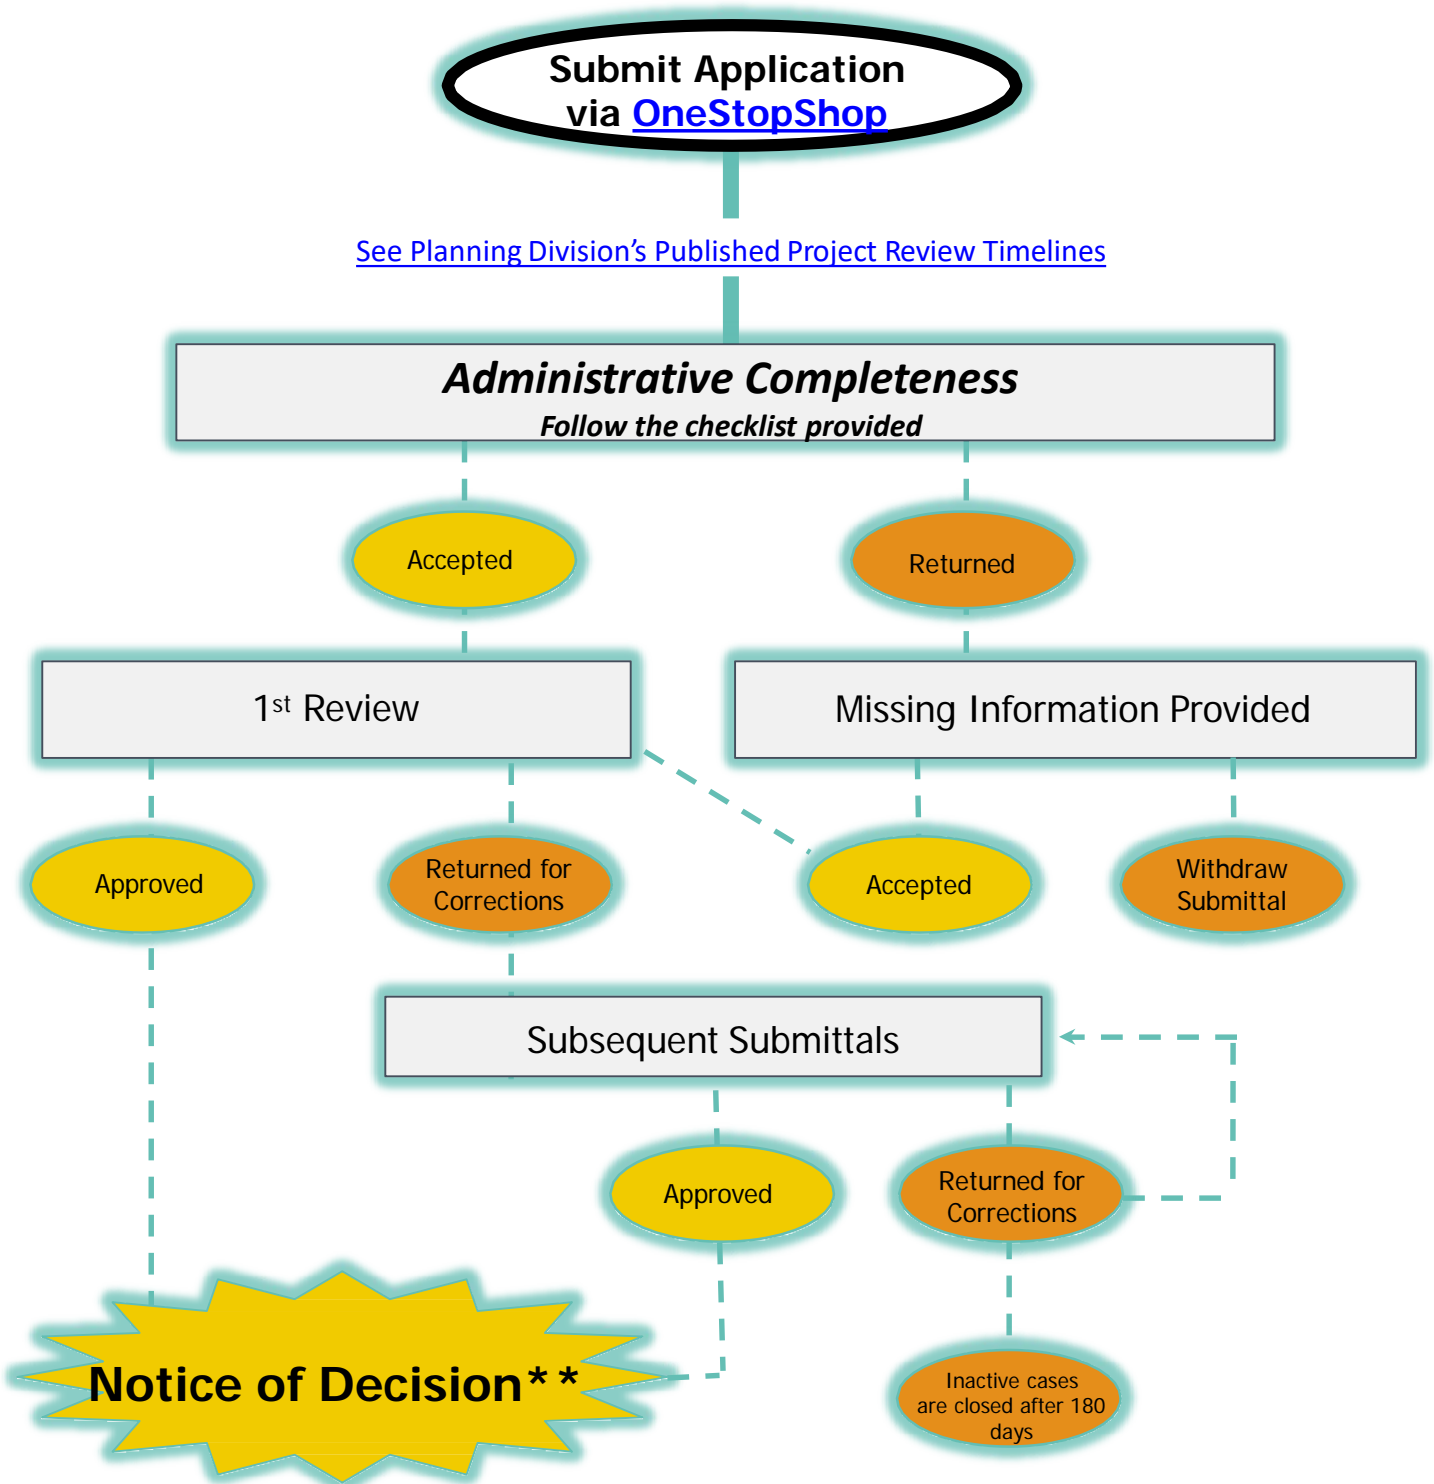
Submit Application via OneStopShop

See Planning Division's Published Project Review Timelines

Administrative Completeness
Follow the checklist provided

Accepted

Returned

1st Review

Missing Information Provided

Approved

Returned for Corrections

Accepted

Withdraw Submittal

Subsequent Submittals

Approved

Returned for Corrections

Notice of Decision**

Inactive cases are closed after 180 days